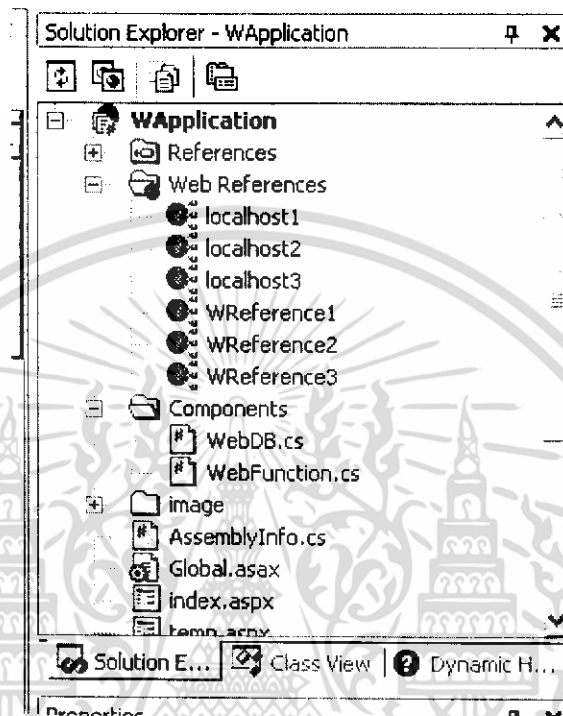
Solution Explorer - WApplication

WApplication
References
Web References
localhost1
localhost2
localhost3
WReference1
WReference2
WReference3
Components
WebDB.cs
WebFunction.cs
image
AssemblyInfo.cs
Global.asax
index.aspx
temp.aspx

Solution E... | Class View | Dynamic H...

Properties